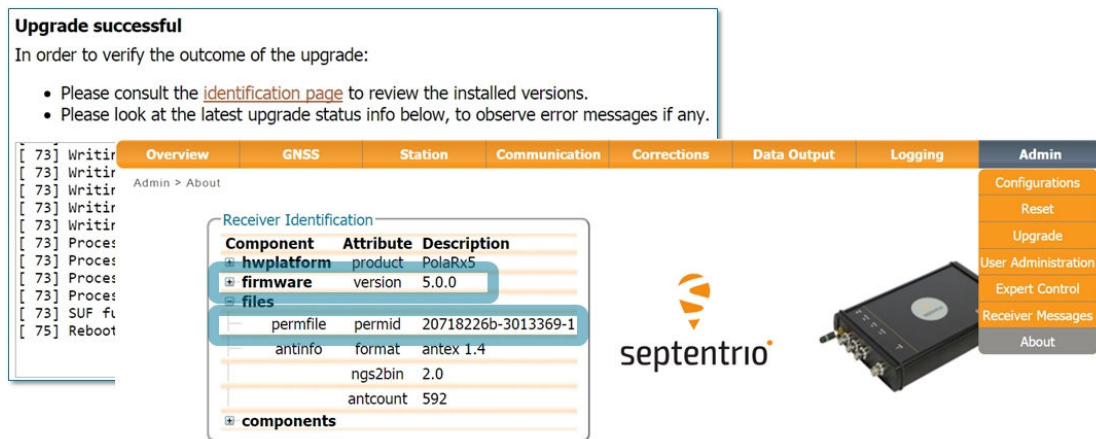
**Upgrade successful**

In order to verify the outcome of the upgrade:

- Please consult the identification page to review the installed versions.
- Please look at the latest upgrade status info below, to observe error messages if any.

[ 73] Writir
[ 73] Writir
[ 73] Writir
[ 73] Writir
[ 73] Writir
[ 73] Proces
[ 73] Proces
[ 73] Proces
[ 73] Proces
[ 73] SUF fu
[ 75] Reboot

Overview | GNSS | Station | Communication | Corrections | Data Output | Logging | Admin

Admin > About

Configurations
Reset
Upgrade
User Administration
Expert Control
Receiver Messages
About

Receiver Identification

| Component | Attribute | Description |
|---|---|---|
| ⊞ hwplatform | product | PolaRx5 |
| ⊞ firmware | version | 5.0.0 |
| ⊟ files | | |
| permfile | permid | 20718226b-3013369-1 |
| antinfo | format | antex 1.4 |
| | ngs2bin | 2.0 |
| | antcount | 592 |
| ⊞ components | | |

septentrio